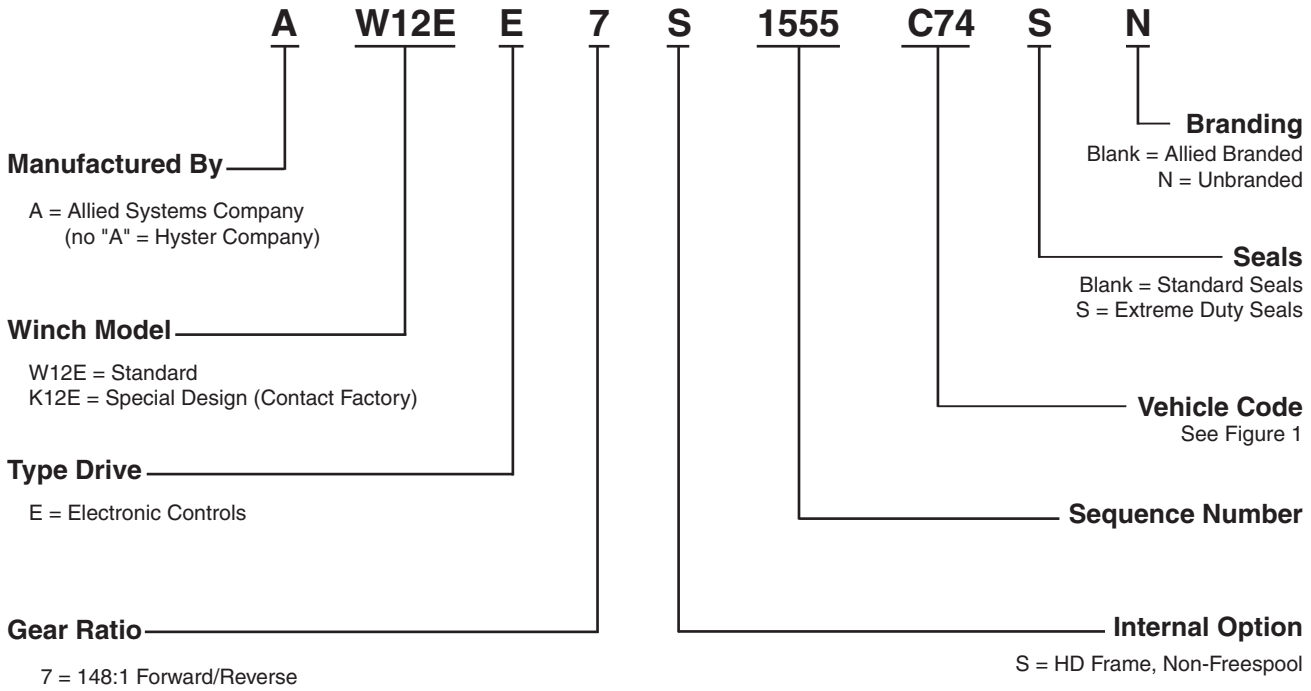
A W12E E 7 S 1555 C74 S N

Branding
Blank = Allied Branded
N = Unbranded

Manufactured By
A = Allied Systems Company
(no "A" = Hyster Company)

Seals
Blank = Standard Seals
S = Extreme Duty Seals

Winch Model
W12E = Standard
K12E = Special Design (Contact Factory)

Vehicle Code
See Figure 1

Type Drive
E = Electronic Controls

Sequence Number

Gear Ratio
7 = 148:1 Forward/Reverse

Internal Option
S = HD Frame, Non-Freespool